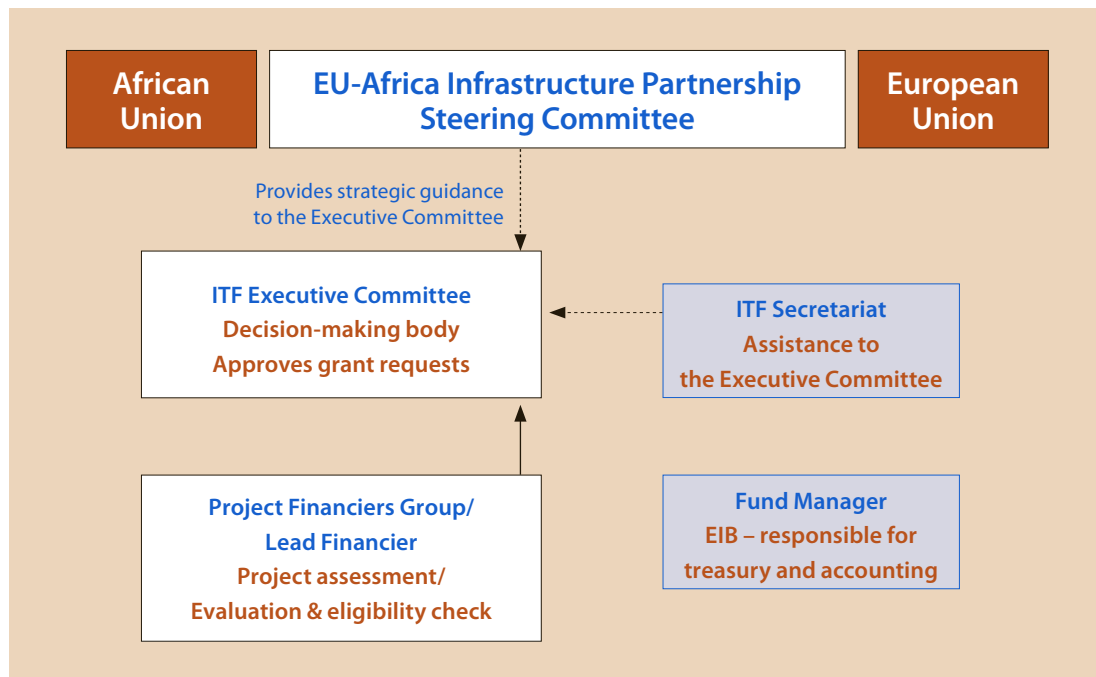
African Union

EU-Africa Infrastructure Partnership Steering Committee

European Union

Provides strategic guidance to the Executive Committee

ITF Executive Committee
Decision-making body
Approves grant requests

ITF Secretariat
Assistance to the Executive Committee

Project Financiers Group/ Lead Financier
Project assessment/ Evaluation & eligibility check

Fund Manager
EIB – responsible for treasury and accounting